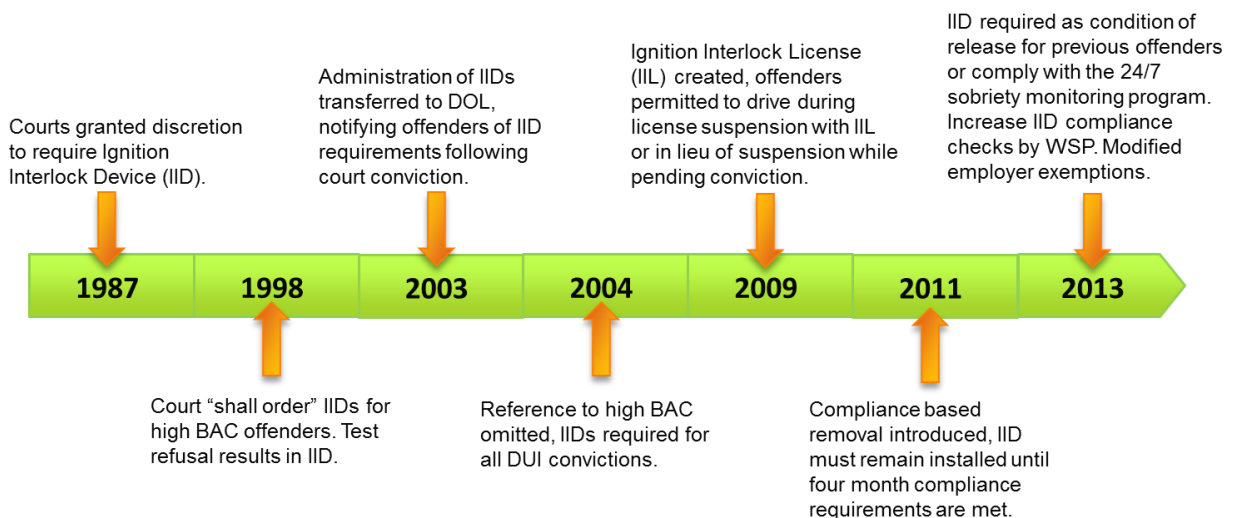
Courts granted discretion to require Ignition Interlock Device (IID).

1987

1998

Court "shall order" IIDs for high BAC offenders. Test refusal results in IID.

Administration of IIDs transferred to DOL, notifying offenders of IID requirements following court conviction.

2003

2004

Reference to high BAC omitted, IIDs required for all DUI convictions.

Ignition Interlock License (IIL) created, offenders permitted to drive during license suspension with IIL or in lieu of suspension while pending conviction.

2009

2011

Compliance based removal introduced, IID must remain installed until four month compliance requirements are met.

IID required as condition of release for previous offenders or comply with the 24/7 sobriety monitoring program. Increase IID compliance checks by WSP. Modified employer exemptions.

2013